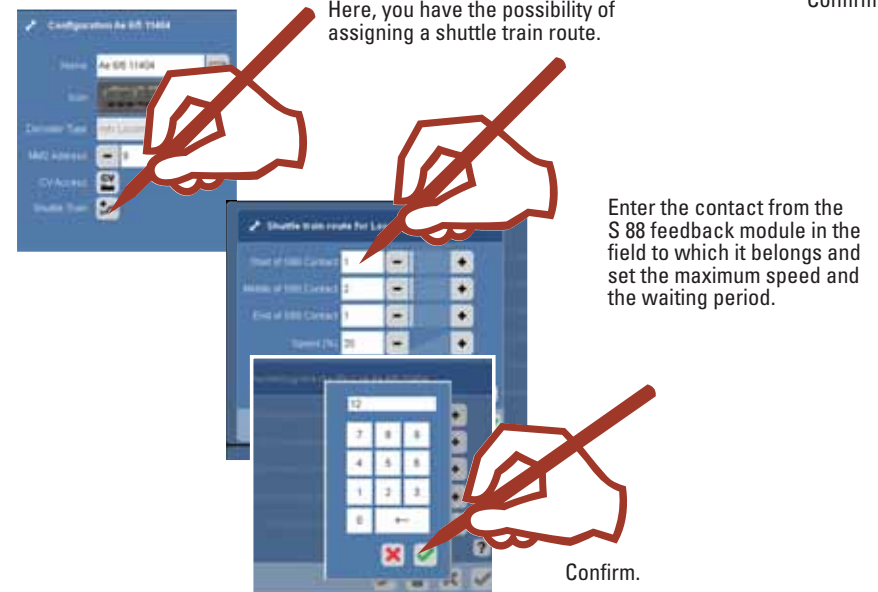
Here, you have the possibility of assigning a shuttle train route.

Confirm

Configuration Ae 6/6 11404

Name Ae 6/6 11404

Icon

Decoder Type

MM2 Address 8

CV Access CV

Shuttle Train

Shuttle train route for Lo

Start of S88 Contact 1

Middle of S88 Contact 2

End of S88 Contact 1

Speed (%) 30

Enter the contact from the S 88 feedback module in the field to which it belongs and set the maximum speed and the waiting period.

12

7 8 9

4 5 6

1 2 3

0 ←

Confirm.